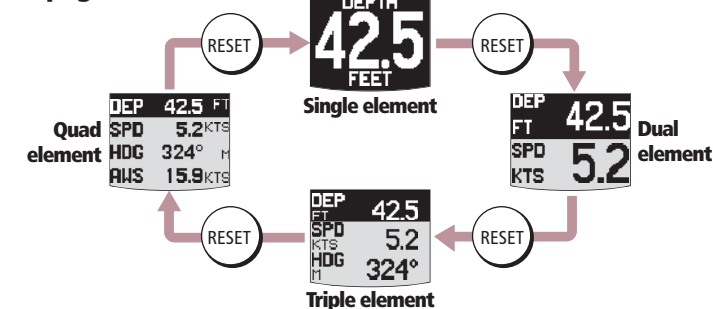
DEPTH
42.5
FEET
Single element

RESET

DEP
FT
42.5
SPD
KTS
5.2
Dual element

RESET

DEP
FT
42.5
SPD
KTS
5.2
HDG
M
324°
Triple element

RESET

Quad element
DEP 42.5 FT
SPD 5.2 KTS
HDG 324° M
AWS 15.9 KTS

RESET